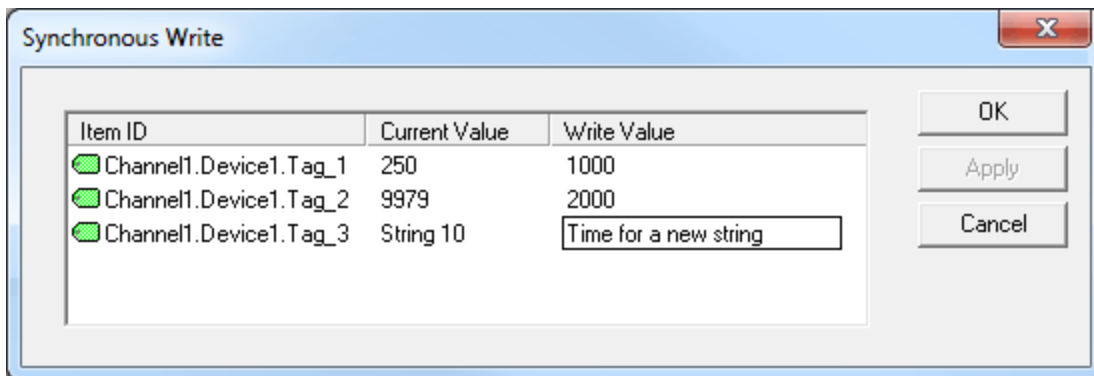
Synchronous Write

| Item ID | Current Value | Write Value |
|---|---|---|
| Channel1.Device1.Tag_1 | 250 | 1000 |
| Channel1.Device1.Tag_2 | 9979 | 2000 |
| Channel1.Device1.Tag_3 | String 10 | Time for a new string |

OK
Apply
Cancel